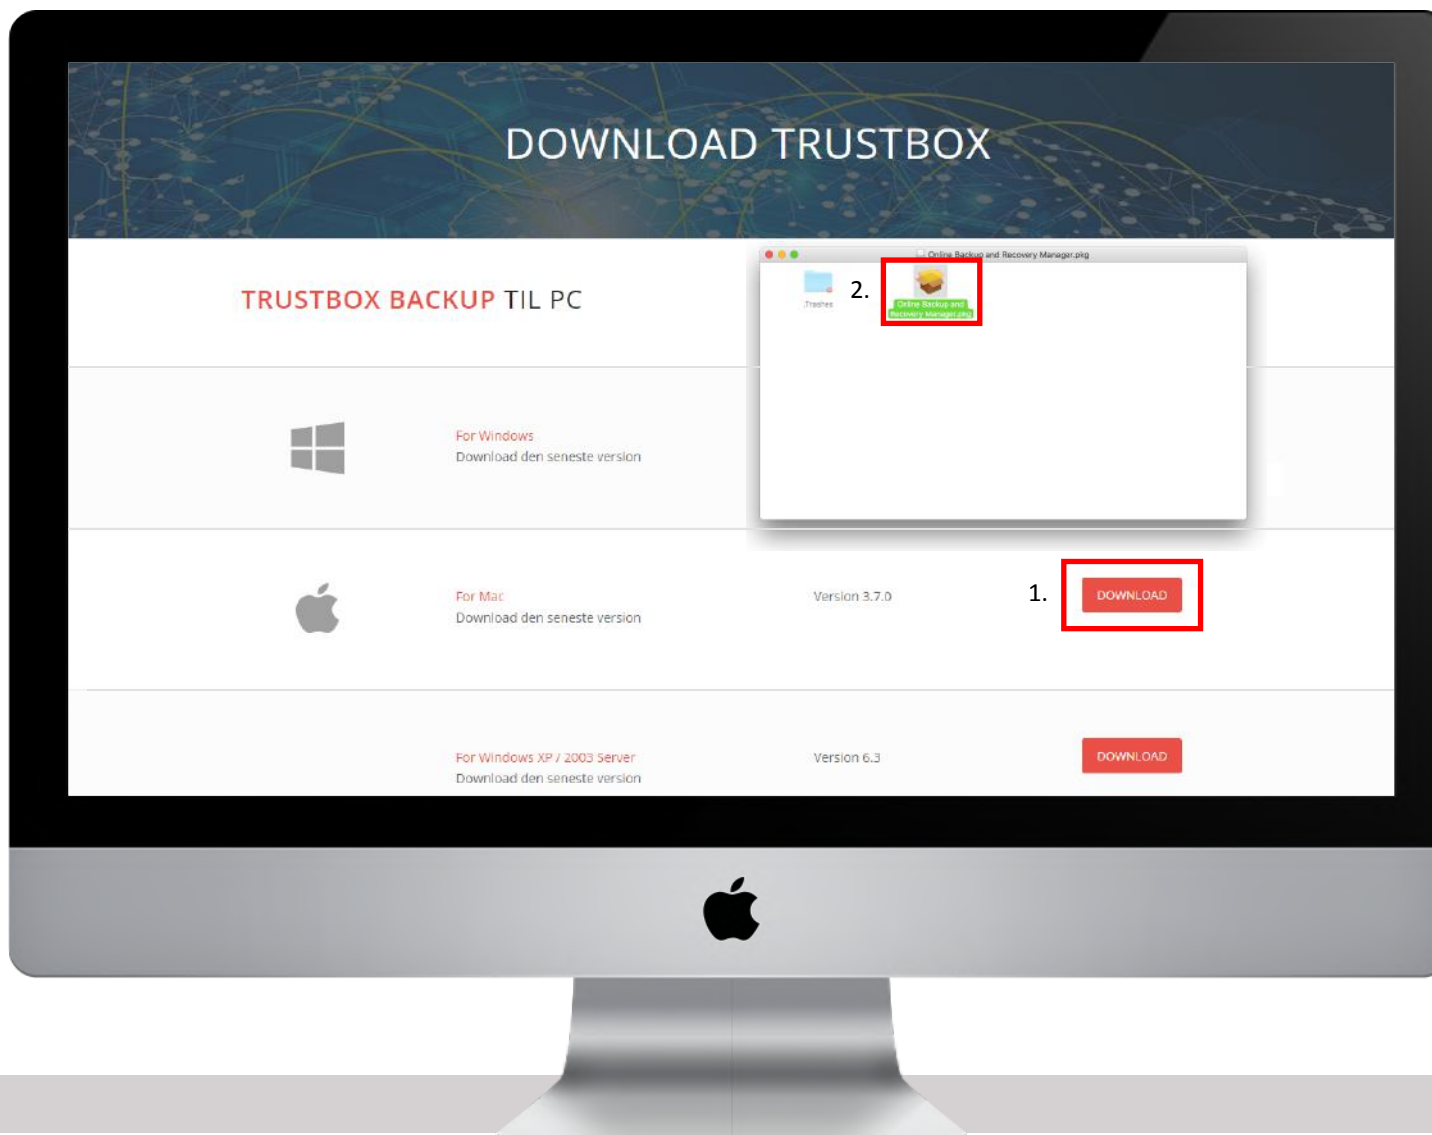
DOWNLOAD TRUSTBOX

TRUSTBOX BACKUP TIL PC

Online Backup and Recovery Manager.pkg

.Trashes

2.

Online Backup and Recovery Manager.pkg

For Windows
Download den seneste version

For Mac
Download den seneste version

Version 3.7.0

1.

DOWNLOAD

For Windows XP / 2003 Server
Download den seneste version

Version 6.3

DOWNLOAD